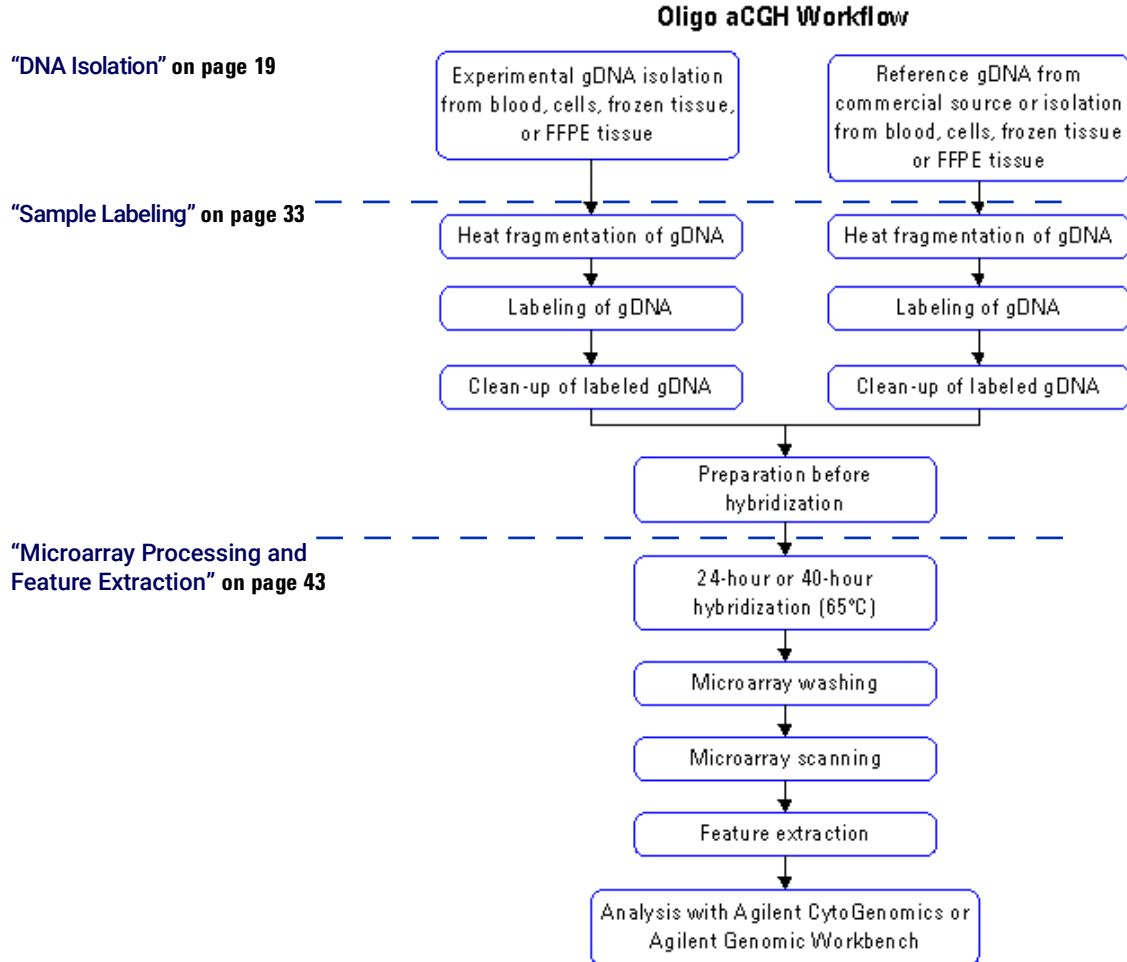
Oligo aCGH Workflow

"DNA Isolation" on page 19

Experimental gDNA isolation from blood, cells, frozen tissue, or FFPE tissue

Reference gDNA from commercial source or isolation from blood, cells, frozen tissue or FFPE tissue

"Sample Labeling" on page 33

Heat fragmentation of gDNA

Heat fragmentation of gDNA

Labeling of gDNA

Labeling of gDNA

Clean-up of labeled gDNA

Clean-up of labeled gDNA

Preparation before hybridization

"Microarray Processing and Feature Extraction" on page 43

24-hour or 40-hour hybridization (65°C)

Microarray washing

Microarray scanning

Feature extraction

Analysis with Agilent CytoGenomics or Agilent Genomic Workbench